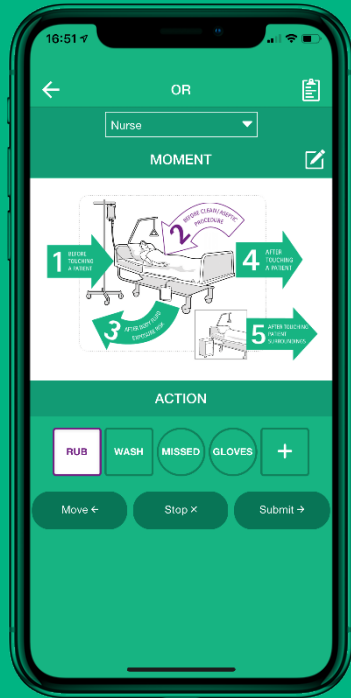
16:51

OR

Nurse

MOMENT

1 BEFORE TOUCHING A PATIENT

2 BEFORE CLEAN / ASEPTIC PROCEDURE

3 AFTER BODY FLUID EXPOSURE RISK

4 AFTER TOUCHING A PATIENT

5 AFTER TOUCHING PATIENT SURROUNDINGS

ACTION

RUB
WASH
MISSED
GLOVES
+

Move ←
Stop ×
Submit →